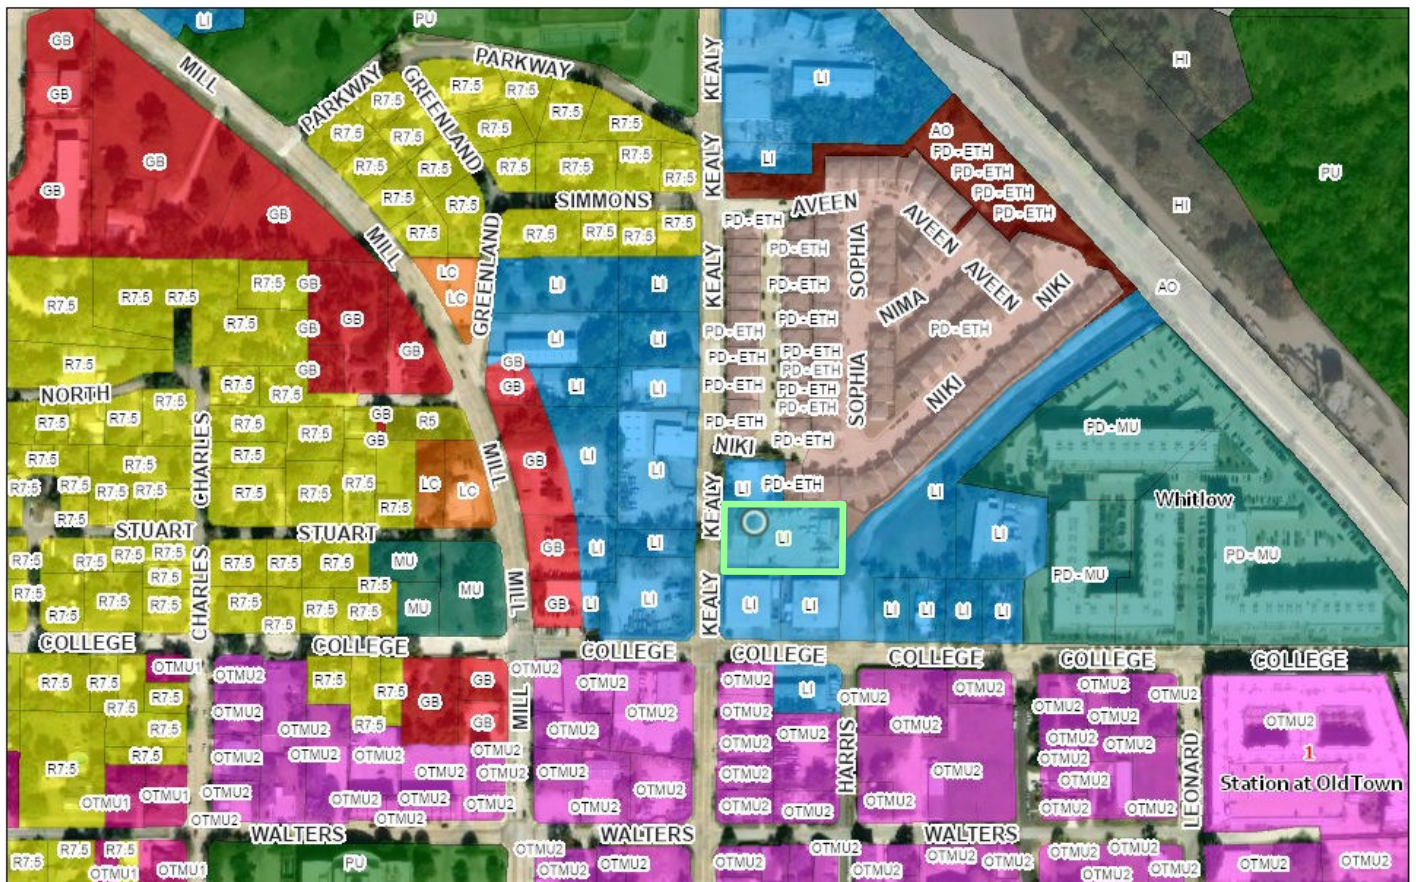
LI
PU
GB
GB
GB
GB
MILL
PARKWAY
PARKWAY
GREENLAND
R7.5
KEALY
LI
HI
PU
AO
PD-ETH
PD-ETH
PD-ETH
PD-ETH
LI
SIMMONS
KEALY
HI
MILL
GREENLAND
PD-ETH
AVEEN
SOPHIA
AVEEN
AVEEN
NIKI
NIMA
AO
LC
LC
LI
LI
NORTH
CHARLES
GB
LI
PD-ETH
SOPHIA
NIKI
PD-MU
R5
LC
LC
MILL
GB
NIKI
KEALY
PD-ETH
Whitlow
STUART
STUART
MU
MU
MU
MILL
PD-MU
PD-MU
COLLEGE
COLLEGE
COLLEGE
COLLEGE
COLLEGE
COLLEGE
COLLEGE
OTMU1
OTMU2
HARRIS
LEONARD
1
Station at Old Town
WALTERS
WALTERS
WALTERS
PU
R7.5
OTMU1